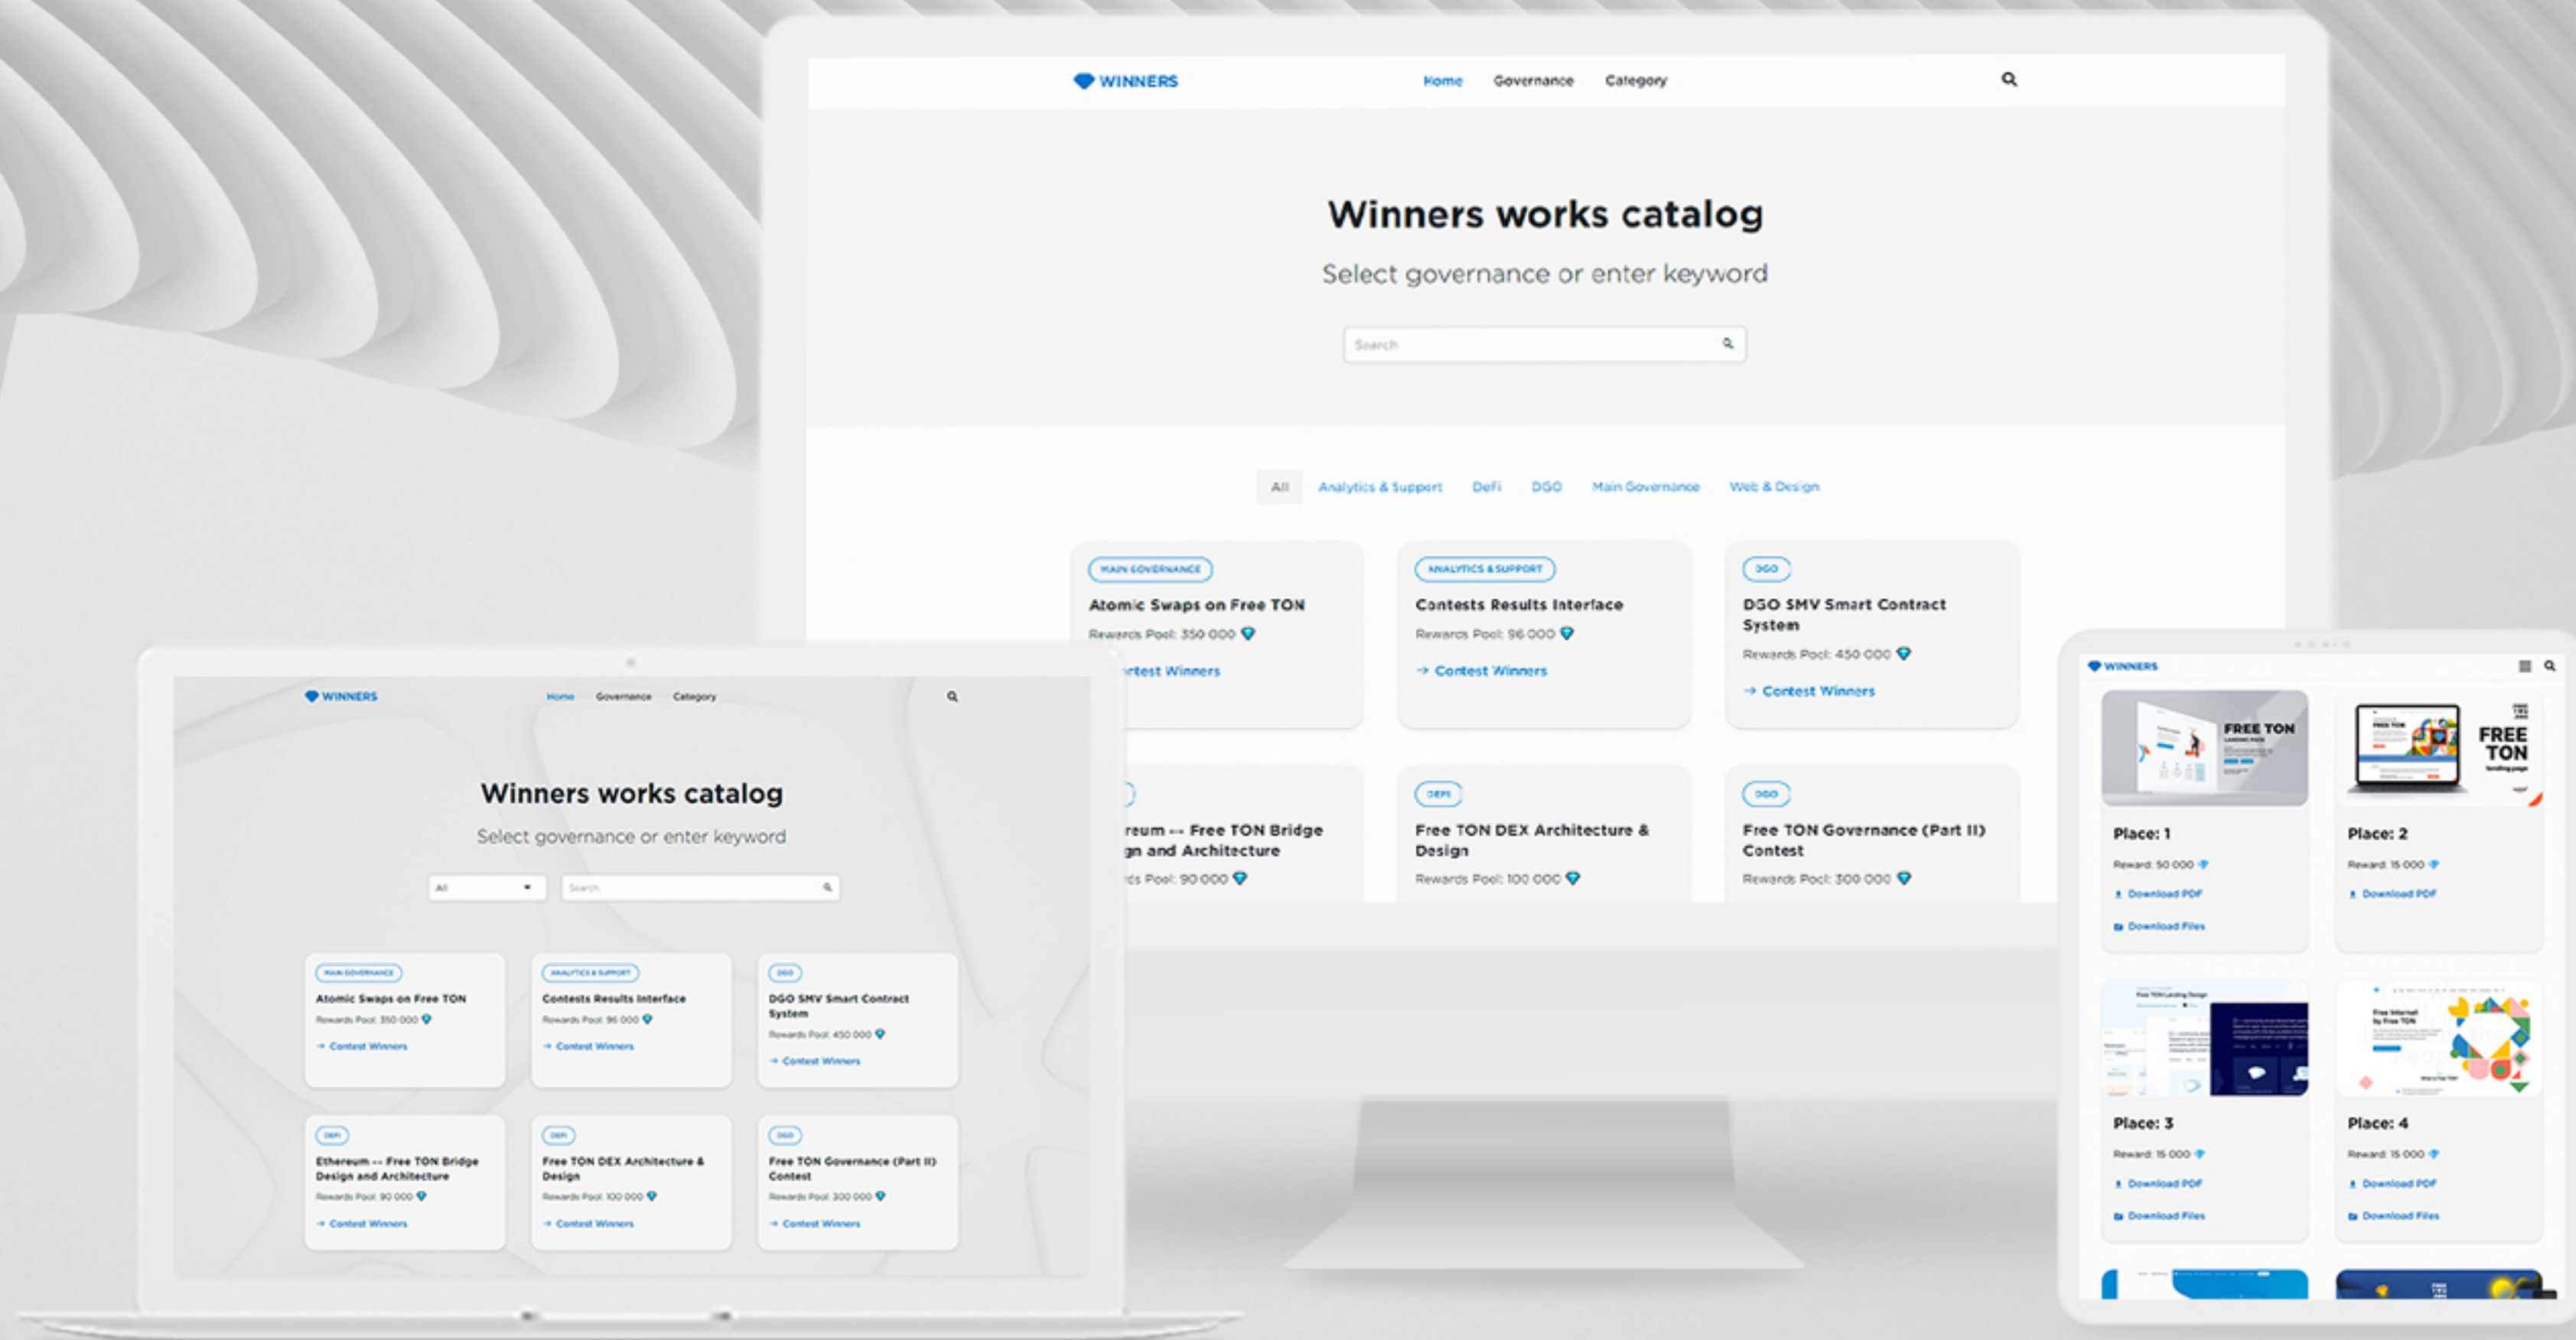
WINNERS Home Governance Category

Winners works catalog

Select governance or enter keyword

Search

All Analytics & Support DeFi DGO Main Governance Web & Design

MAIN GOVERNANCE
Atomic Swaps on Free TON
Rewards Pool: 350 000
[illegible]ntest Winners

ANALYTICS & SUPPORT
Contests Results Interface
Rewards Pool: 96 000
→ Contest Winners

DGO
DGO SMV Smart Contract System
Rewards Pool: 450 000
→ Contest Winners

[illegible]reum ↔ Free TON Bridge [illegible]gn and Architecture
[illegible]ts Pool: 90 000

DEFI
Free TON DEX Architecture & Design
Rewards Pool: 100 000

DGO
Free TON Governance (Part II) Contest
Rewards Pool: 300 000

WINNERS Home Governance Category

Winners works catalog

Select governance or enter keyword

All
Search

MAIN GOVERNANCE
Atomic Swaps on Free TON
Rewards Pool: 350 000
→ Contest Winners

ANALYTICS & SUPPORT
Contests Results Interface
Rewards Pool: 96 000
→ Contest Winners

DGO
DGO SMV Smart Contract System
Rewards Pool: 450 000
→ Contest Winners

DEFI
Ethereum ↔ Free TON Bridge Design and Architecture
Rewards Pool: 90 000
→ Contest Winners

DEFI
Free TON DEX Architecture & Design
Rewards Pool: 100 000
→ Contest Winners

DGO
Free TON Governance (Part II) Contest
Rewards Pool: 300 000
→ Contest Winners

WINNERS

FREE TON
FREE TON

Place: 1
Reward: 50 000
Download PDF
Download Files

Place: 2
Reward: 15 000
Download PDF

Place: 3
Reward: 15 000
Download PDF
Download Files

Place: 4
Reward: 15 000
Download PDF
Download Files